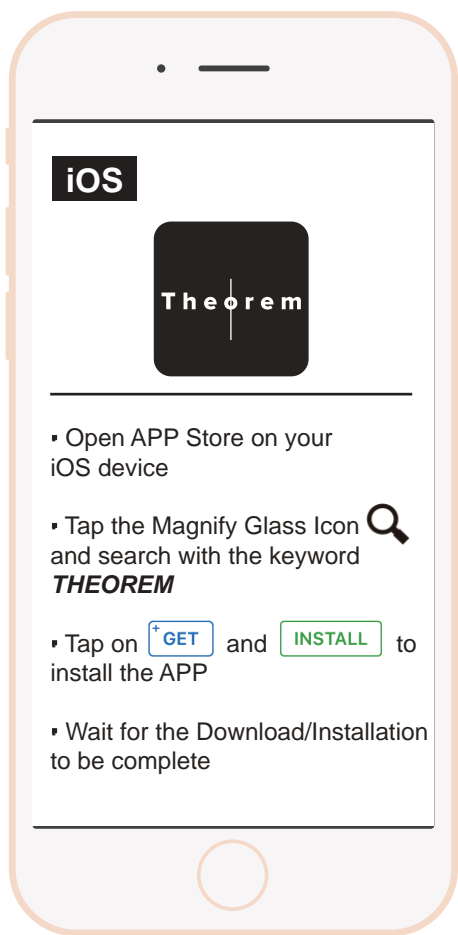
iOS

Theorem

▪ Open APP Store on your iOS device

▪ Tap the Magnify Glass Icon and search with the keyword ***THEOREM***

▪ Tap on + GET and INSTALL to install the APP

▪ Wait for the Download/Installation to be complete